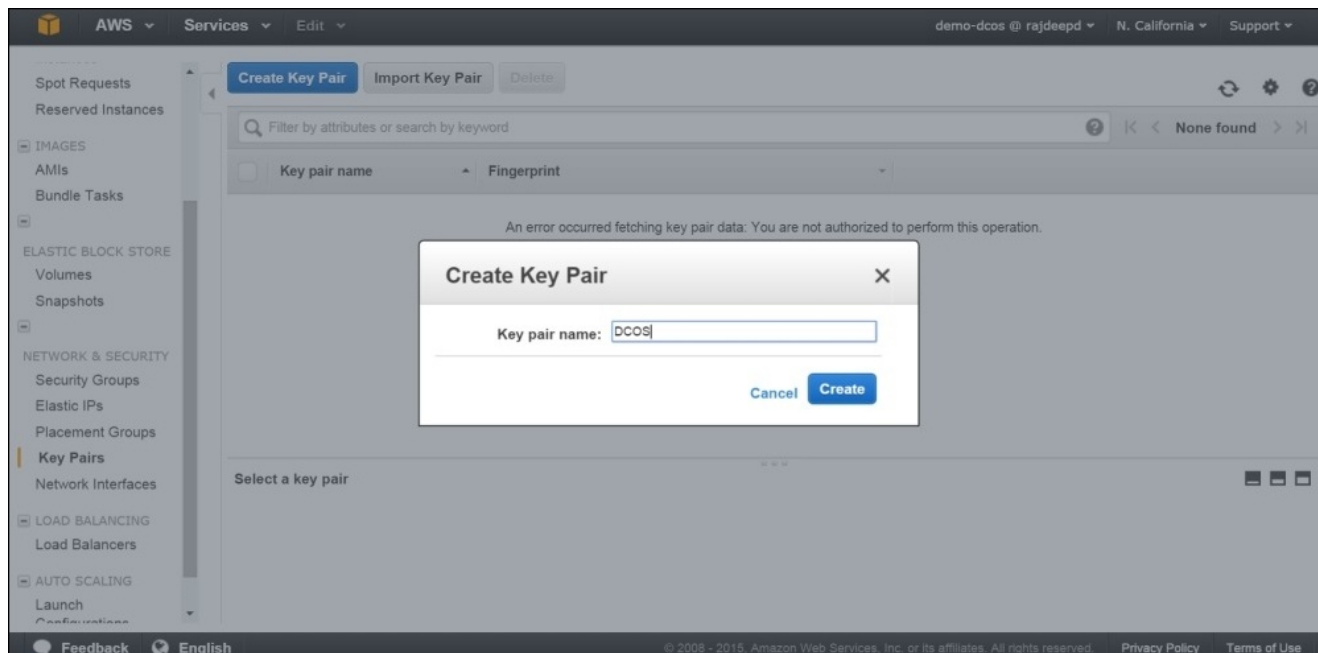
AWS Services Edit demo-dcos @ rajdeepd N. California Support

Spot Requests
Reserved Instances
IMAGES
AMIs
Bundle Tasks
ELASTIC BLOCK STORE
Volumes
Snapshots
NETWORK & SECURITY
Security Groups
Elastic IPs
Placement Groups
Key Pairs
Network Interfaces
LOAD BALANCING
Load Balancers
AUTO SCALING
Launch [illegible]

Create Key Pair Import Key Pair Delete

Filter by attributes or search by keyword

None found

| Key pair name | Fingerprint |
|---|---|

An error occurred fetching key pair data: You are not authorized to perform this operation.

Create Key Pair

Key pair name: DCOS

Cancel Create

Select a key pair

Feedback English © 2008 - 2015, Amazon Web Services, Inc. or its affiliates. All rights reserved. Privacy Policy Terms of Use